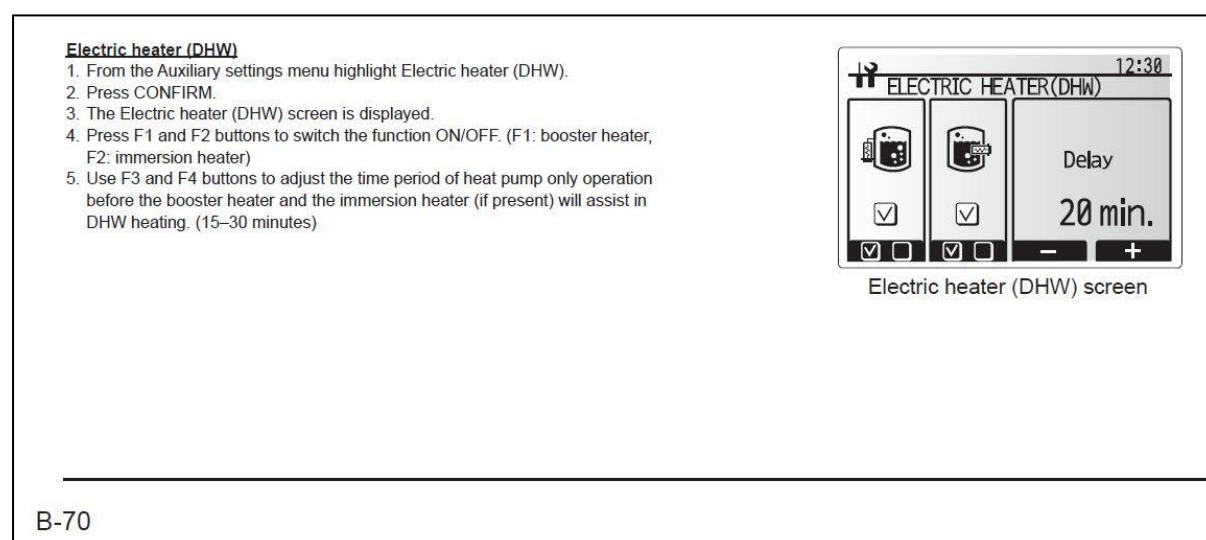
Electric heater (DHW)

1. From the Auxiliary settings menu highlight Electric heater (DHW).
2. Press CONFIRM.
3. The Electric heater (DHW) screen is displayed.
4. Press F1 and F2 buttons to switch the function ON/OFF. (F1: booster heater, F2: immersion heater)
5. Use F3 and F4 buttons to adjust the time period of heat pump only operation before the booster heater and the immersion heater (if present) will assist in DHW heating. (15–30 minutes)

12:30
ELECTRIC HEATER(DHW)
Delay
20 min.
−
+

Electric heater (DHW) screen

B-70